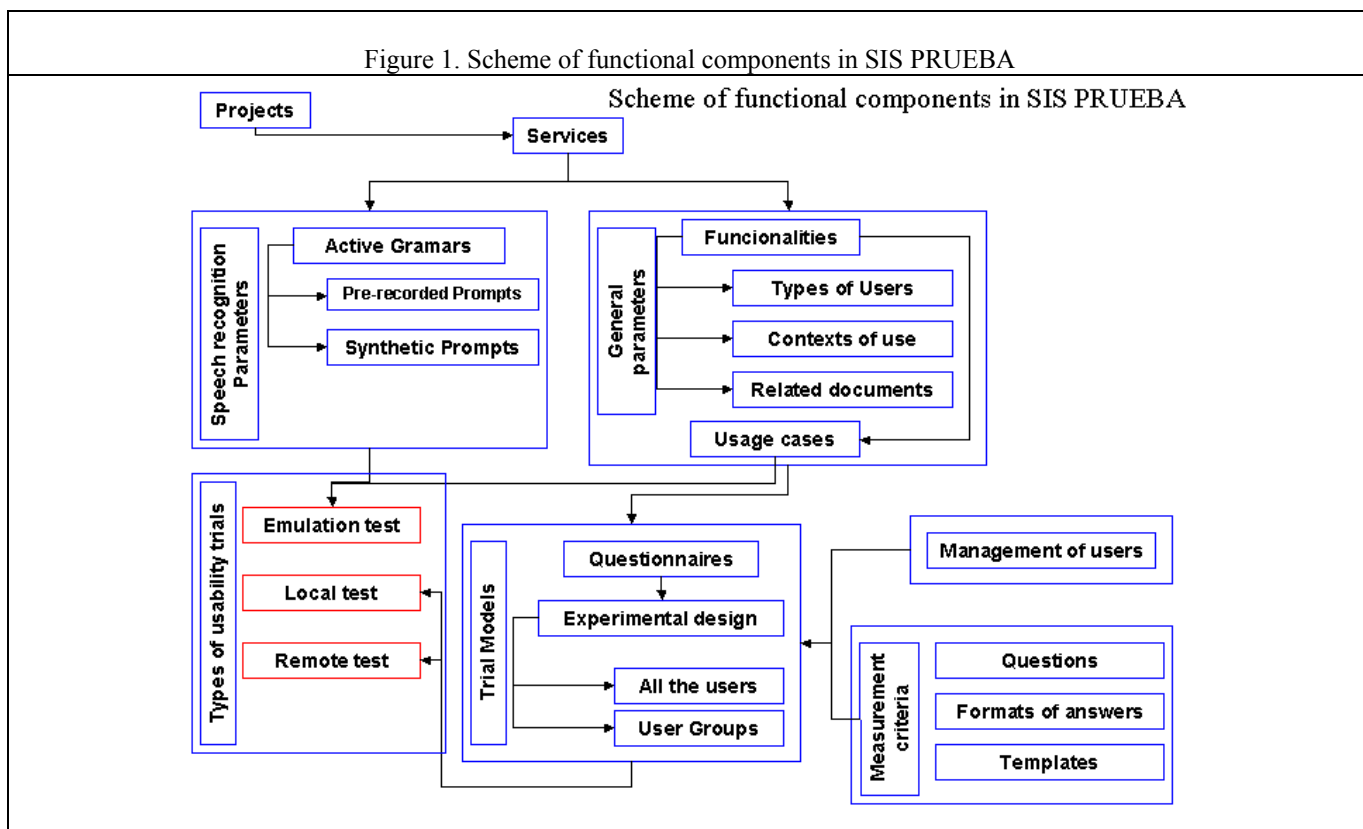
Figure 1. Scheme of functional components in SIS PRUEBA

Scheme of functional components in SIS PRUEBA

Projects

Services

Speech recognition Parameters

Active Gramars

Pre-recorded Prompts

Synthetic Prompts

General parameters

Funcionalities

Types of Users

Contexts of use

Related documents

Usage cases

Types of usability trials

Emulation test

Local test

Remote test

Trial Models

Questionnaires

Experimental design

All the users

User Groups

Management of users

Measurement criteria

Questions

Formats of answers

Templates